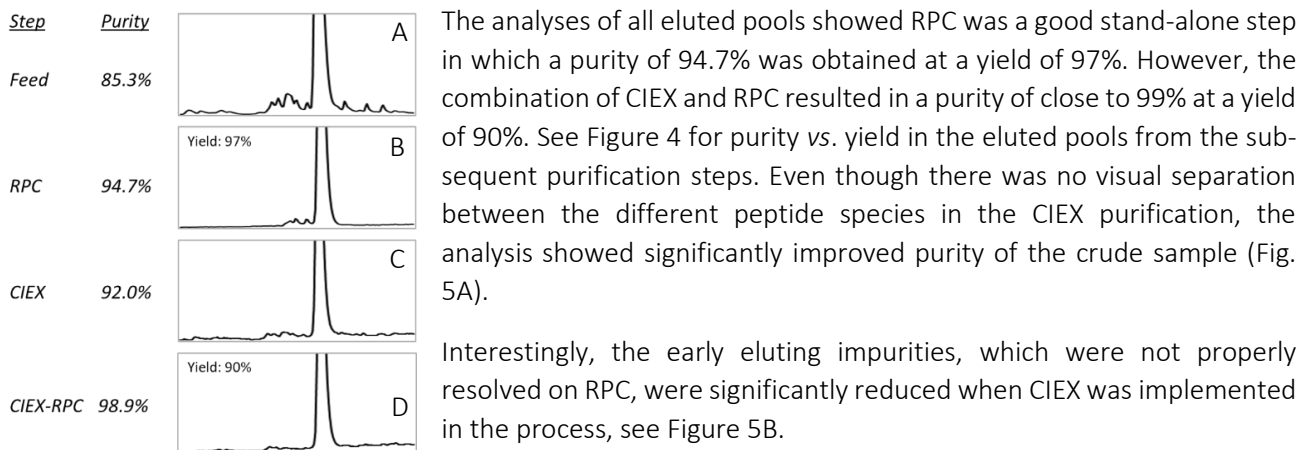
| Step | Purity |
|---|---|
| Feed | 85.3% |
| RPC | 94.7% |
| CIEX | 92.0% |
| CIEX-RPC | 98.9% |

A

Yield: 97%

B

C

Yield: 90%

D

The analyses of all eluted pools showed RPC was a good stand-alone step in which a purity of 94.7% was obtained at a yield of 97%. However, the combination of CIEX and RPC resulted in a purity of close to 99% at a yield of 90%. See Figure 4 for purity *vs*. yield in the eluted pools from the subsequent purification steps. Even though there was no visual separation between the different peptide species in the CIEX purification, the analysis showed significantly improved purity of the crude sample (Fig. 5A).

Interestingly, the early eluting impurities, which were not properly resolved on RPC, were significantly reduced when CIEX was implemented in the process, see Figure 5B.